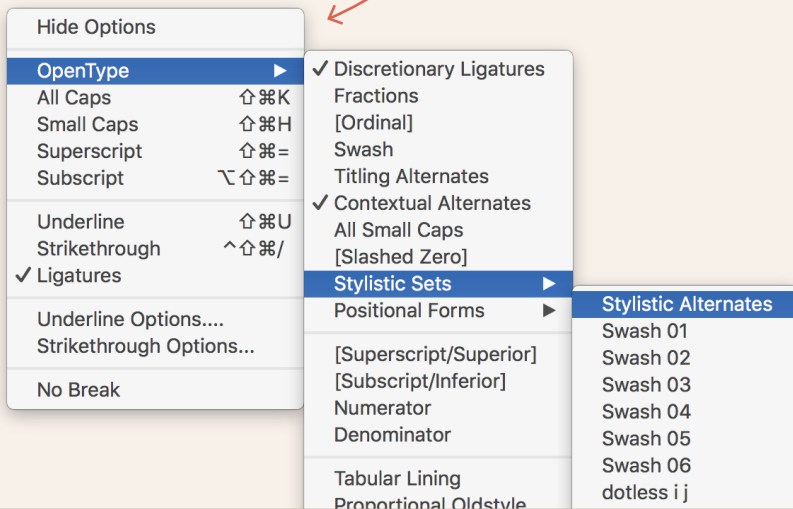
Hide Options

OpenType ▶
All Caps ⇧⌘K
Small Caps ⇧⌘H
Superscript ⇧⌘=
Subscript ⌥⇧⌘=

Underline ⇧⌘U
Strikethrough ^⇧⌘/
✓ Ligatures

Underline Options....
Strikethrough Options...

No Break

✓ Discretionary Ligatures
Fractions
[Ordinal]
Swash
Titling Alternates
✓ Contextual Alternates
All Small Caps
[Slashed Zero]
Stylistic Sets ▶
Positional Forms ▶

[Superscript/Superior]
[Subscript/Inferior]
Numerator
Denominator

Tabular Lining
Proportional Oldstyle

Stylistic Alternates
Swash 01
Swash 02
Swash 03
Swash 04
Swash 05
Swash 06
dotless i j